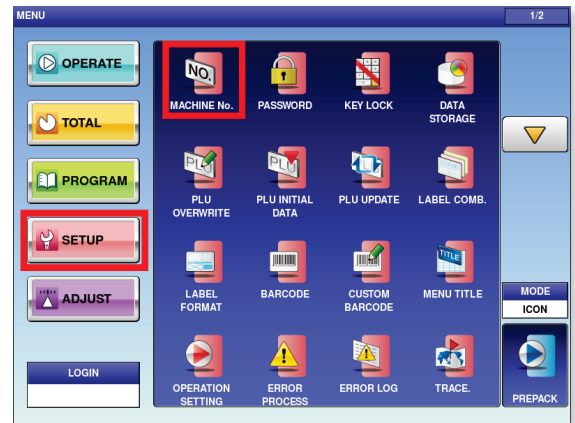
MENU

1/2

OPERATE

TOTAL

PROGRAM

SETUP

ADJUST

LOGIN

NO.

MACHINE No.

PASSWORD

KEY LOCK

DATA STORAGE

PLU

PLU OVERWRITE

PLU

PLU INITIAL DATA

PLU UPDATE

LABEL COMB.

LABEL FORMAT

BARCODE

CUSTOM BARCODE

TITLE

MENU TITLE

OPERATION SETTING

ERROR PROCESS

ERROR LOG

TRACE.

MODE

ICON

PREPACK